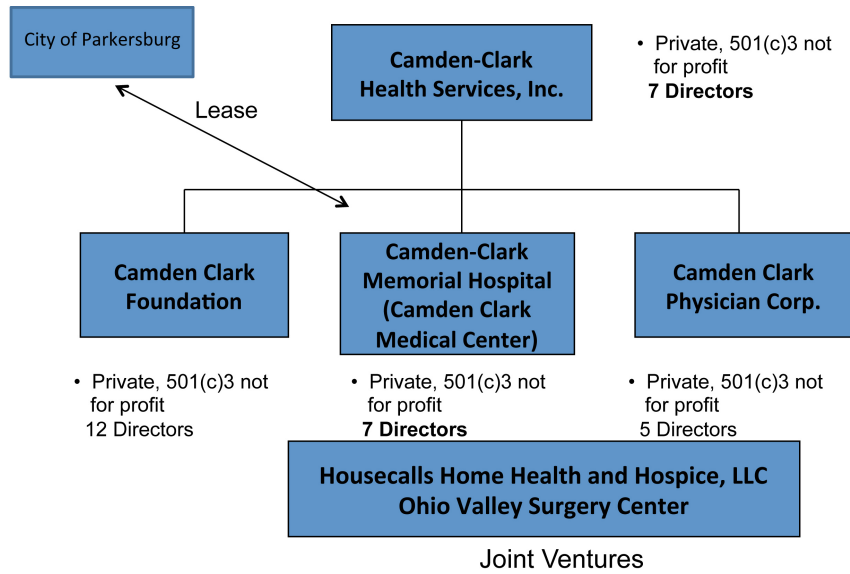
City of Parkersburg

Camden-Clark Health Services, Inc.

• Private, 501(c)3 not for profit
**7 Directors**

Lease

Camden Clark Foundation

Camden-Clark Memorial Hospital (Camden Clark Medical Center)

Camden Clark Physician Corp.

• Private, 501(c)3 not for profit
12 Directors

• Private, 501(c)3 not for profit
**7 Directors**

• Private, 501(c)3 not for profit
5 Directors

Housecalls Home Health and Hospice, LLC
Ohio Valley Surgery Center

Joint Ventures